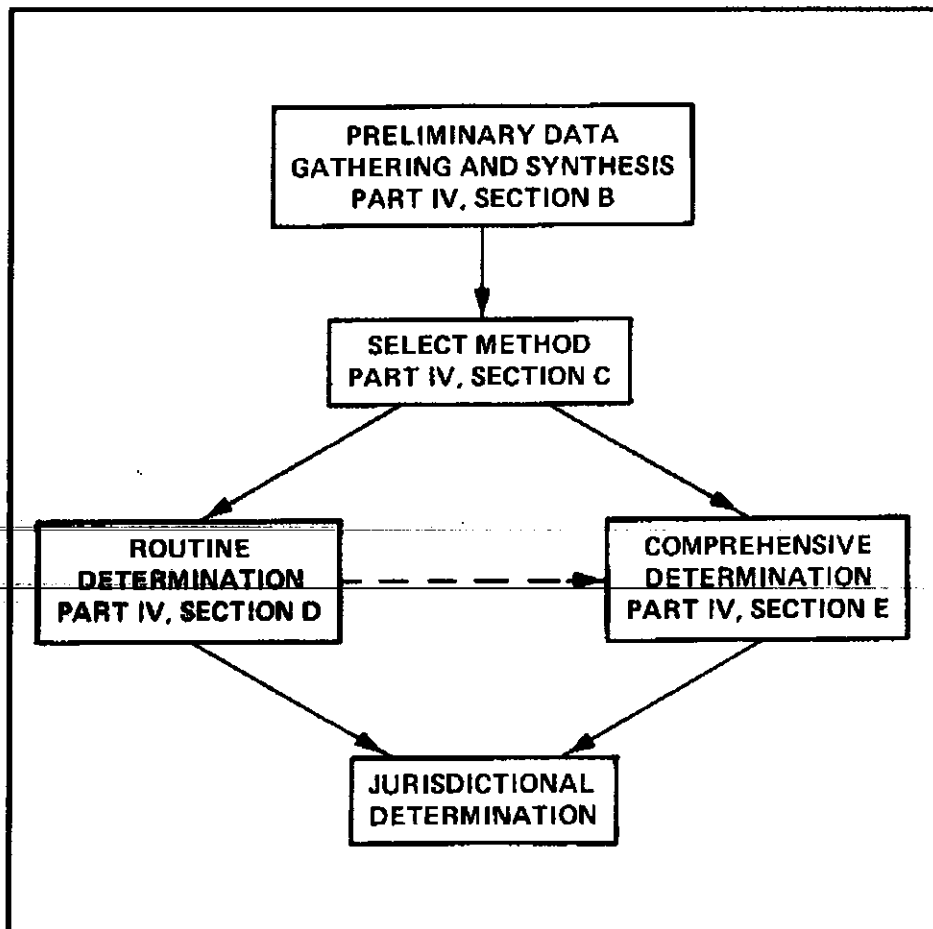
PRELIMINARY DATA GATHERING AND SYNTHESIS PART IV, SECTION B

SELECT METHOD PART IV, SECTION C

ROUTINE DETERMINATION PART IV, SECTION D

COMPREHENSIVE DETERMINATION PART IV, SECTION E

JURISDICTIONAL DETERMINATION